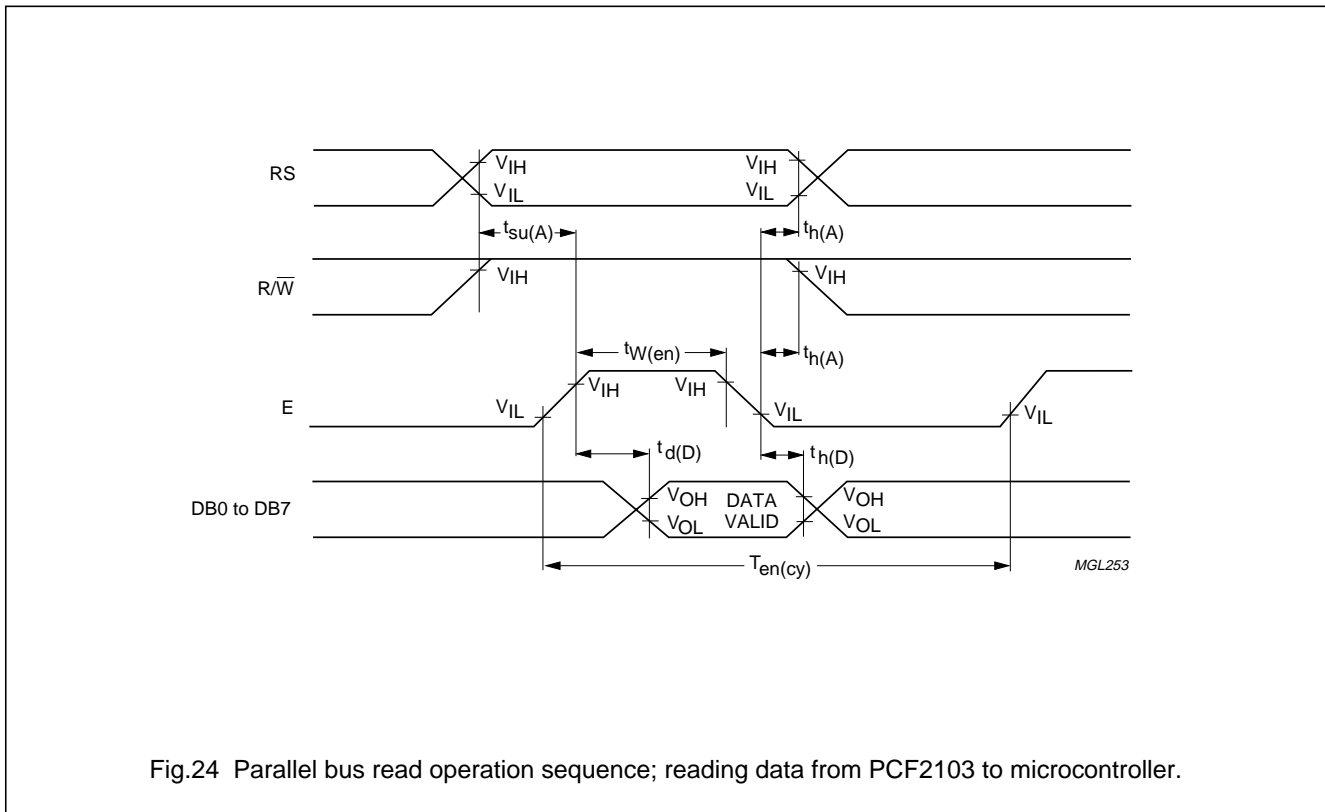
RS

$V_{IH}$

$V_{IL}$

$V_{IH}$

$V_{IL}$

$t_{su(A)}$

$t_{h(A)}$

$R/\overline{W}$

$V_{IH}$

$V_{IH}$

$t_{W(en)}$

$t_{h(A)}$

E

$V_{IL}$

$V_{IH}$

$V_{IH}$

$V_{IL}$

$V_{IL}$

$t_{d(D)}$

$t_{h(D)}$

DB0 to DB7

$V_{OH}$

$V_{OL}$

DATA VALID

$V_{OH}$

$V_{OL}$

$T_{en(cy)}$

MGL253

Fig.24 Parallel bus read operation sequence; reading data from PCF2103 to microcontroller.